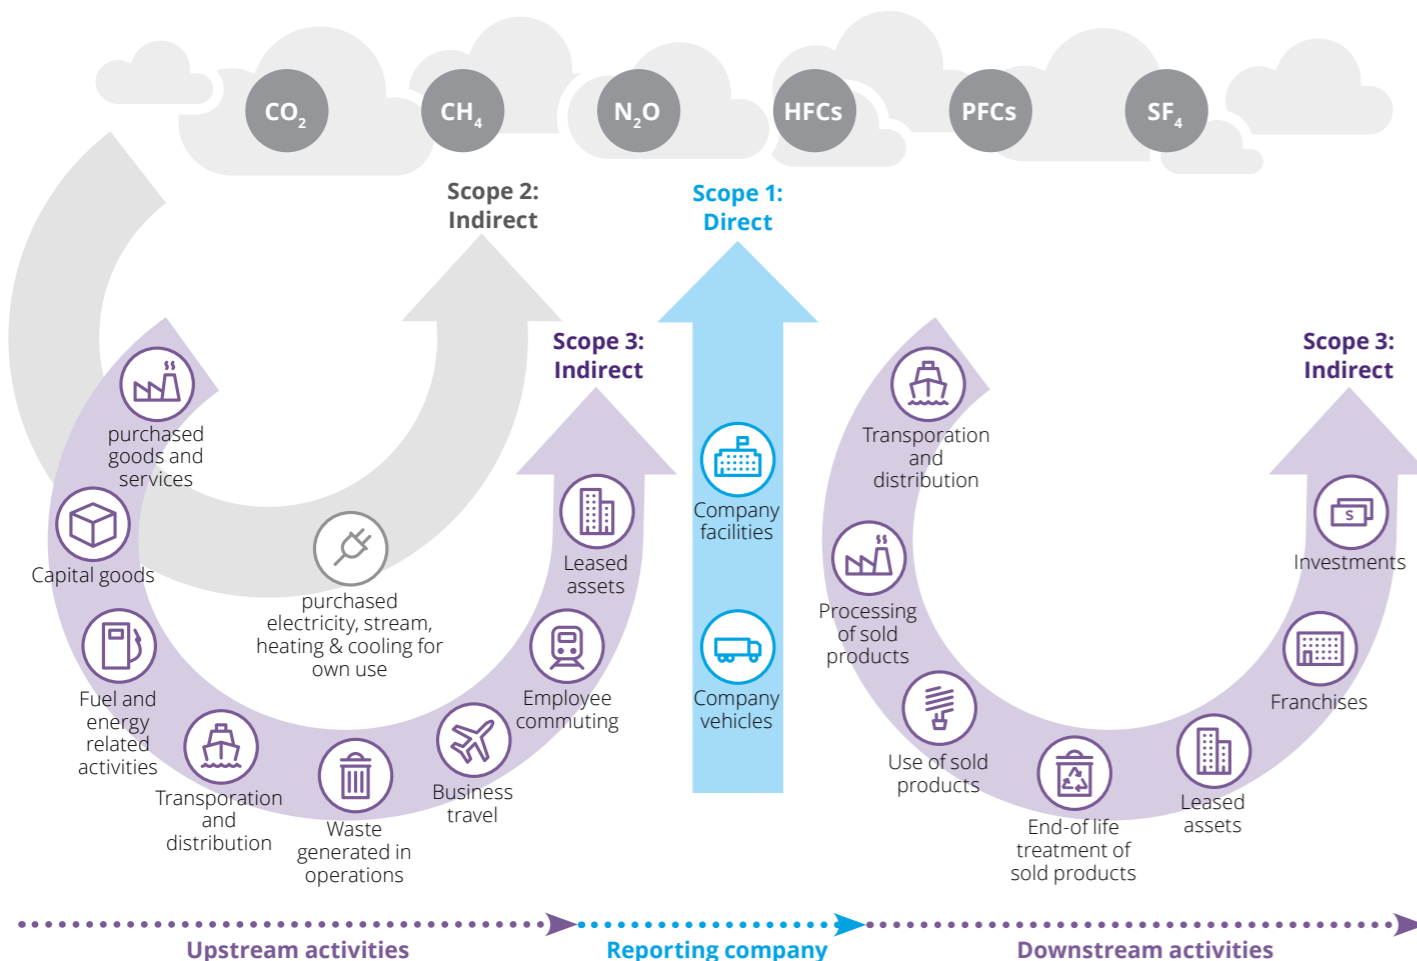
$CO_2$ $CH_4$ $N_2O$ HFCs PFCs $SF_4$

Scope 2: Indirect

Scope 1: Direct

Scope 3: Indirect

Scope 3: Indirect

purchased goods and services

Capital goods

Fuel and energy related activities

Transporation and distribution

Waste generated in operations

Business travel

Employee commuting

Leased assets

purchased electricity, stream, heating & cooling for own use

Company facilities

Company vehicles

Transporation and distribution

Processing of sold products

Use of sold products

End-of life treatment of sold products

Leased assets

Franchises

Investments

Upstream activities

Reporting company

Downstream activities